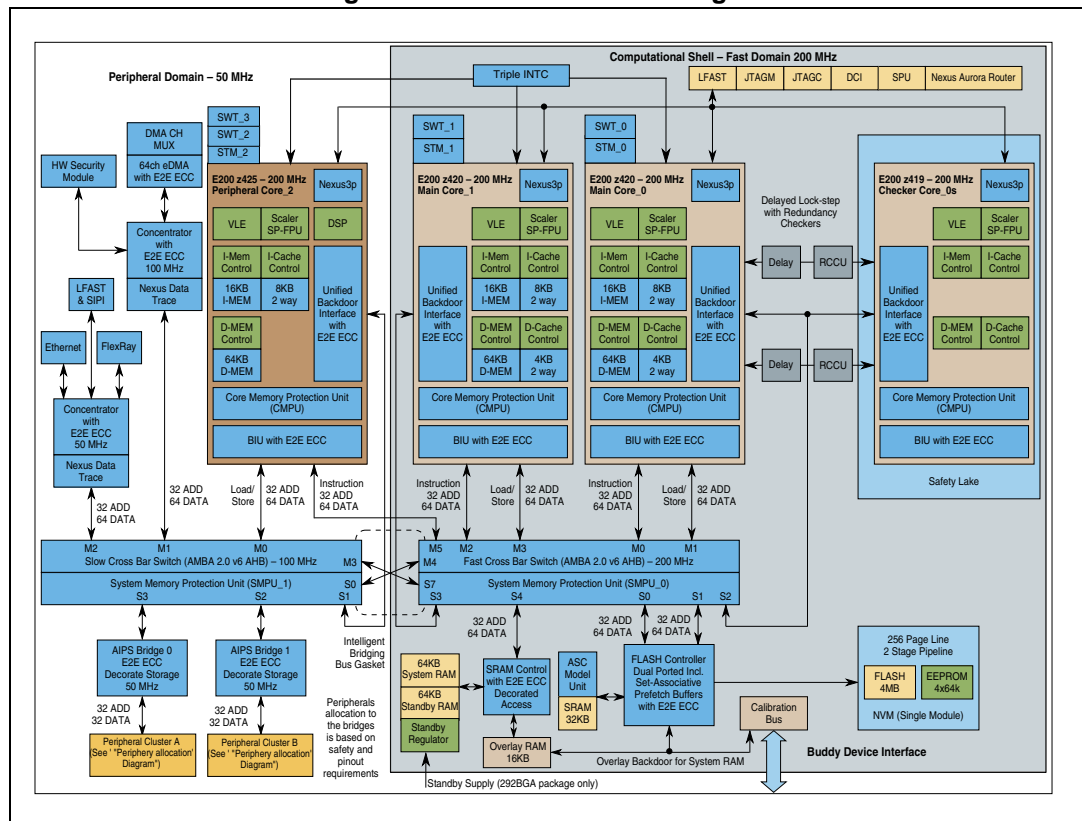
Computational Shell – Fast Domain 200 MHz

Peripheral Domain – 50 MHz

Triple INTC

LFAST | JTAGM | JTAGC | DCI | SPU | Nexus Aurora Router

SWT_3
SWT_2
STM_2

DMA CH MUX
64ch eDMA with E2E ECC

HW Security Module

Concentrator with E2E ECC 100 MHz
Nexus Data Trace

LFAST & SIPI

Ethernet

FlexRay

Concentrator with E2E ECC 50 MHz
Nexus Data Trace

E200 z425 – 200 MHz Peripheral Core_2
Nexus3p
VLE
Scaler SP-FPU
DSP
I-Mem Control
I-Cache Control
16KB I-MEM
8KB 2 way
D-MEM Control
64KB D-MEM
Unified Backdoor Interface with E2E ECC
Core Memory Protection Unit (CMPU)
BIU with E2E ECC

SWT_1
STM_1

E200 z420 – 200 MHz Main Core_1
Nexus3p
VLE
Scaler SP-FPU
Unified Backdoor Interface with E2E ECC
I-Mem Control
I-Cache Control
16KB I-MEM
8KB 2 way
D-MEM Control
D-Cache Control
64KB D-MEM
4KB 2 way
Core Memory Protection Unit (CMPU)
BIU with E2E ECC

SWT_0
STM_0

E200 z420 – 200 MHz Main Core_0
Nexus3p
VLE
Scaler SP-FPU
I-Mem Control
I-Cache Control
16KB I-MEM
8KB 2 way
D-MEM Control
D-Cache Control
64KB D-MEM
4KB 2 way
Unified Backdoor Interface with E2E ECC
Core Memory Protection Unit (CMPU)
BIU with E2E ECC

Delayed Lock-step with Redundancy Checkers

Delay
RCCU
Delay
RCCU

E200 z419 – 200 MHz Checker Core_0s
Nexus3p
VLE
Scaler SP-FPU
Unified Backdoor Interface with E2E ECC
I-Mem Control
I-Cache Control
D-MEM Control
D-Cache Control
Core Memory Protection Unit (CMPU)
BIU with E2E ECC

Safety Lake

32 ADD 64 DATA
32 ADD 64 DATA
Load/ Store
32 ADD 64 DATA
Instruction 32 ADD 64 DATA
Instruction 32 ADD 64 DATA
Load/ Store
32 ADD 64 DATA
Instruction 32 ADD 64 DATA
Load/ Store
32 ADD 64 DATA

M2 M1 M0 M3
Slow Cross Bar Switch (AMBA 2.0 v6 AHB) – 100 MHz
System Memory Protection Unit (SMPU_1)
S3 S2 S1 S0

M5 M4 M2 M3 M0 M1
Fast Cross Bar Switch (AMBA 2.0 v6 AHB) – 200 MHz
S7 S3
System Memory Protection Unit (SMPU_0)
S4 S0 S1 S2

Intelligent Bridging Bus Gasket

AIPS Bridge 0
E2E ECC
Decorate Storage
50 MHz

AIPS Bridge 1
E2E ECC
Decorate Storage
50 MHz

32 ADD 32 DATA
32 ADD 32 DATA

Peripherals allocation to the bridges is based on safety and pinout requirements

Peripheral Cluster A (See ' "Periphery allocation" Diagram")
Peripheral Cluster B (See ' "Periphery allocation" Diagram")

32 ADD 64 DATA
32 ADD 64 DATA
32 ADD 64 DATA

64KB System RAM
64KB Standby RAM
Standby Regulator

SRAM Control with E2E ECC Decorated Access

ASC Model Unit
SRAM 32KB

FLASH Controller Dual Ported Incl. Set-Associative Prefetch Buffers with E2E ECC

Overlay RAM 16KB

Calibration Bus

Overlay Backdoor for System RAM

256 Page Line
2 Stage Pipeline
FLASH 4MB
EEPROM 4x64k
NVM (Single Module)

Buddy Device Interface

Standby Supply (292BGA package only)